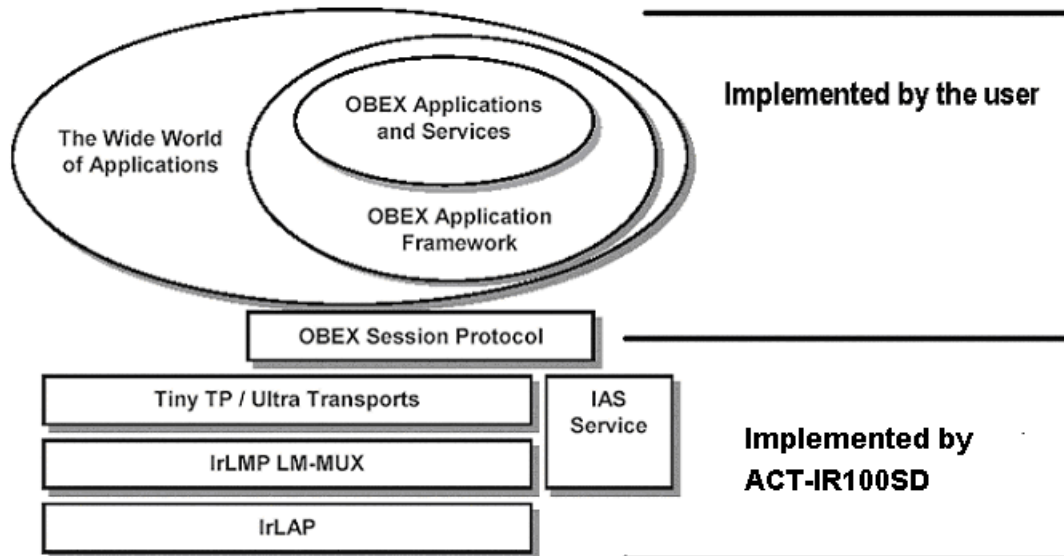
The Wide World of Applications

OBEX Applications and Services

OBEX Application Framework

Implemented by the user

OBEX Session Protocol

Tiny TP / Ultra Transports

IAS Service

IrLMP LM-MUX

IrLAP

Implemented by ACT-IR100SD